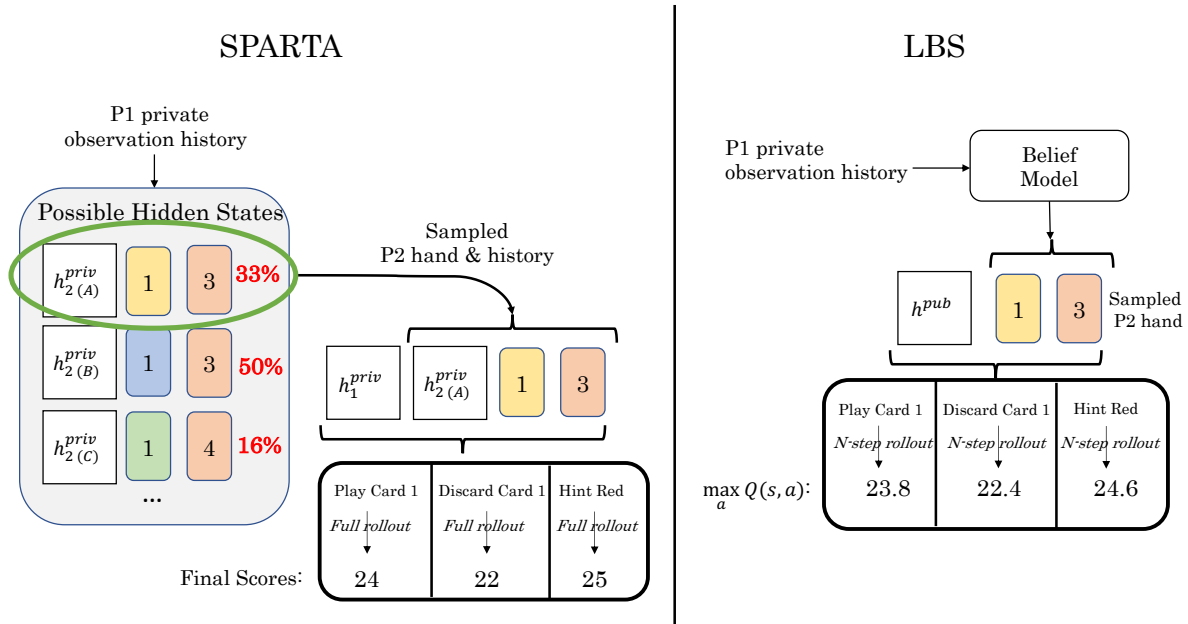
SPARTA

P1 private observation history

Possible Hidden States

$h_{2\,(A)}^{priv}$ 1 3 33%

$h_{2\,(B)}^{priv}$ 1 3 50%

$h_{2\,(C)}^{priv}$ 1 4 16%

...

Sampled P2 hand & history

$h_1^{priv}$ $h_{2\,(A)}^{priv}$ 1 3

| Play Card 1 | Discard Card 1 | Hint Red |
|---|---|---|
| Full rollout | Full rollout | Full rollout |
| 24 | 22 | 25 |

Final Scores:

LBS

P1 private observation history

Belief Model

$h^{pub}$ 1 3 Sampled P2 hand

| Play Card 1 | Discard Card 1 | Hint Red |
|---|---|---|
| N-step rollout | N-step rollout | N-step rollout |
| 23.8 | 22.4 | 24.6 |

$\max_a Q(s,a)$: